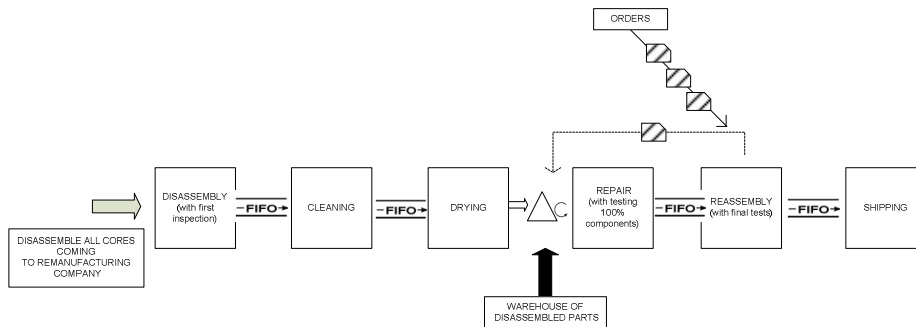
ORDERS

DISASSEMBLY (with first inspection)

FIFO

CLEANING

FIFO

DRYING

REPAIR (with testing 100% components)

FIFO

REASSEMBLY (with final tests)

FIFO

SHIPPING

DISASSEMBLE ALL CORES COMING TO REMANUFACTURING COMPANY

WAREHOUSE OF DISASSEMBLED PARTS